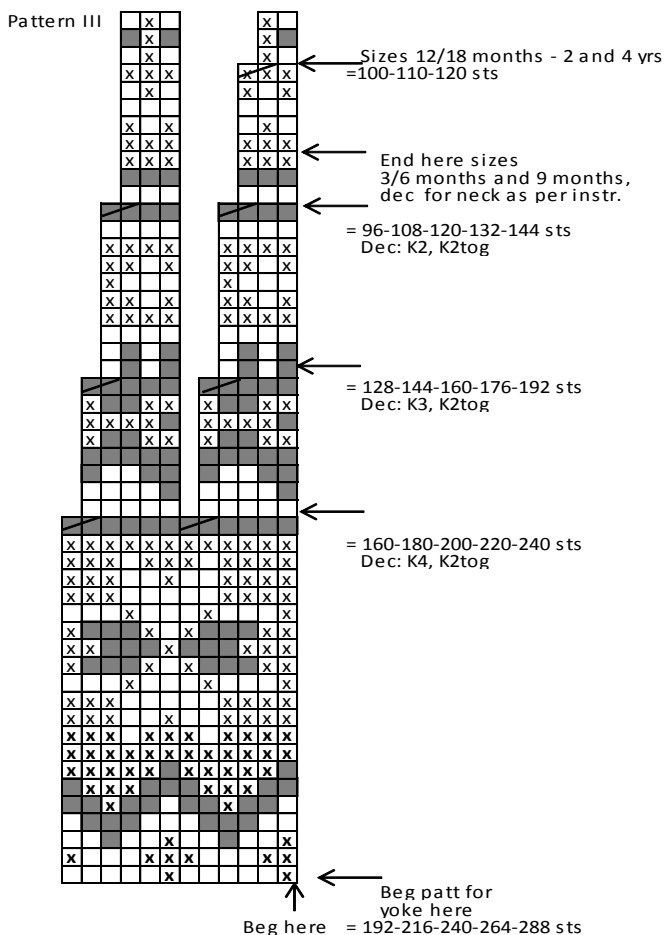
Pattern III

Sizes 12/18 months - 2 and 4 yrs
=100-110-120 sts

End here sizes
3/6 months and 9 months,
dec for neck as per instr.

= 96-108-120-132-144 sts
Dec: K2, K2tog

= 128-144-160-176-192 sts
Dec: K3, K2tog

= 160-180-200-220-240 sts
Dec: K4, K2tog

Beg patt for
yoke here

Beg here = 192-216-240-264-288 sts